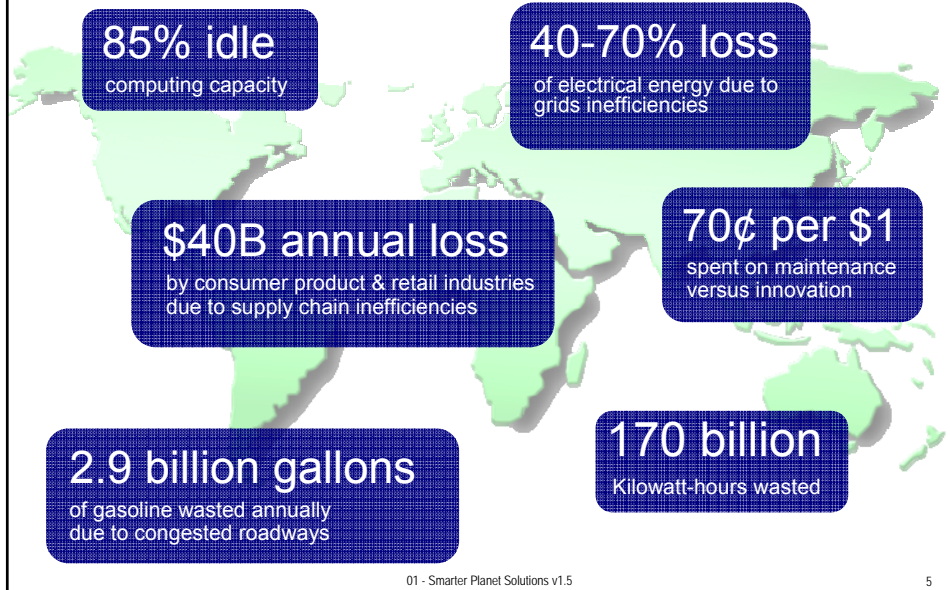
85% idle
computing capacity

40-70% loss
of electrical energy due to grids inefficiencies

$40B annual loss
by consumer product & retail industries due to supply chain inefficiencies

70¢ per $1
spent on maintenance versus innovation

2.9 billion gallons
of gasoline wasted annually due to congested roadways

170 billion
Kilowatt-hours wasted

01 - Smarter Planet Solutions v1.5

5